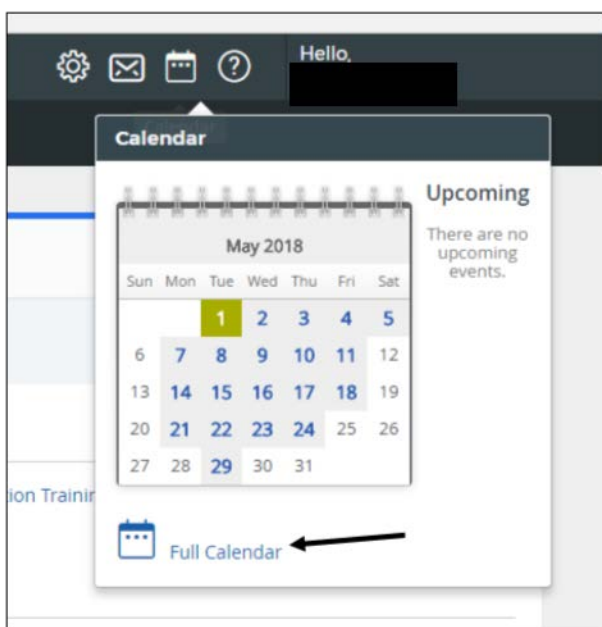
Hello,

Calendar

May 2018

| Sun | Mon | Tue | Wed | Thu | Fri | Sat |
|---|---|---|---|---|---|---|
| | | 1 | 2 | 3 | 4 | 5 |
| 6 | 7 | 8 | 9 | 10 | 11 | 12 |
| 13 | 14 | 15 | 16 | 17 | 18 | 19 |
| 20 | 21 | 22 | 23 | 24 | 25 | 26 |
| 27 | 28 | 29 | 30 | 31 | | |

Upcoming

There are no upcoming events.

Full Calendar

tion Traini